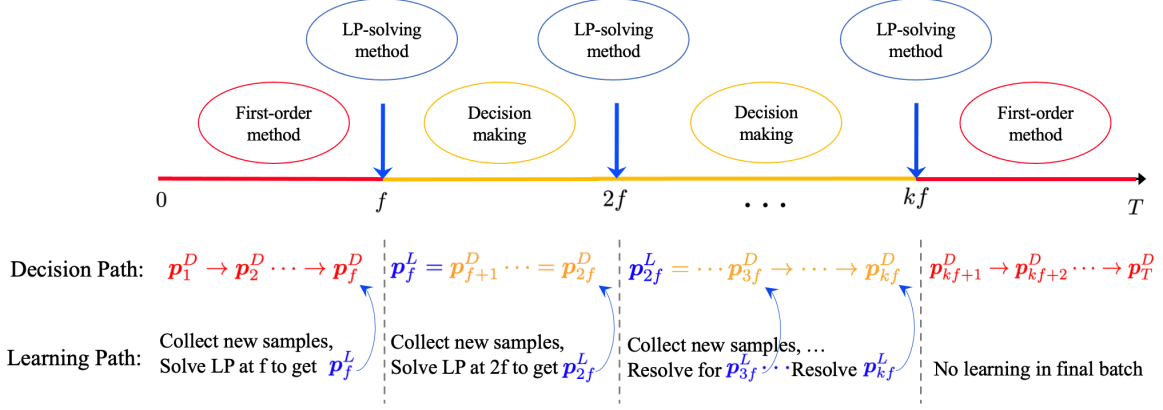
LP-solving method

LP-solving method

LP-solving method

First-order method

Decision making

Decision making

First-order method

0

$f$

$2f$

$\cdots$

$kf$

$T$

Decision Path: $\boldsymbol{p}_1^D \to \boldsymbol{p}_2^D \cdots \to \boldsymbol{p}_f^D$ $\boldsymbol{p}_f^L = \boldsymbol{p}_{f+1}^D \cdots = \boldsymbol{p}_{2f}^D$ $\boldsymbol{p}_{2f}^L = \cdots \boldsymbol{p}_{3f}^D \to \cdots \to \boldsymbol{p}_{kf}^D$ $\boldsymbol{p}_{kf+1}^D \to \boldsymbol{p}_{kf+2}^D \cdots \to \boldsymbol{p}_T^D$

Learning Path: Collect new samples, Solve LP at f to get $\boldsymbol{p}_f^L$

Collect new samples, Solve LP at 2f to get $\boldsymbol{p}_{2f}^L$

Collect new samples, … Resolve for $\boldsymbol{p}_{3f}^L \cdots$ Resolve $\boldsymbol{p}_{kf}^L$

No learning in final batch